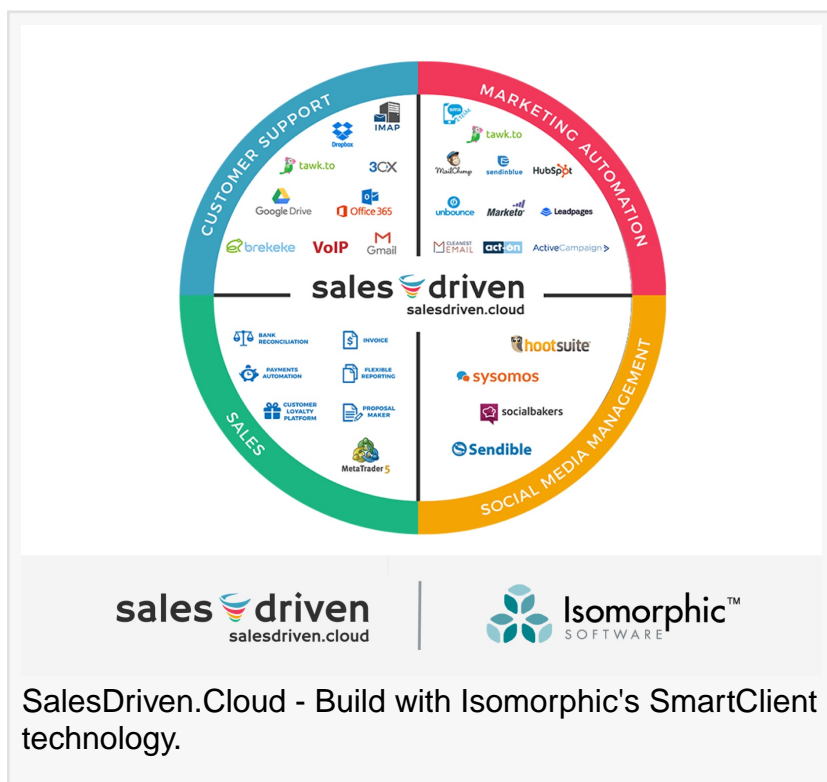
CUSTOMER SUPPORT

IMAP
Dropbox
tawk.to
3CX
Google Drive
Office365
brekeke
VoIP
Gmail

MARKETING AUTOMATION

tawk.to
MailChimp
sendinblue
HubSpot
unbounce
Marketo
Leadpages
CLEANEST EMAIL
act-on
ActiveCampaign

sales driven
salesdriven.cloud

SALES

BANK RECONCILIATION
INVOICE
PAYMENTS AUTOMATION
FLEXIBLE REPORTING
CUSTOMER LOYALTY PLATFORM
PROPOSAL MAKER
MetaTrader 5

SOCIAL MEDIA MANAGEMENT

hootsuite
sysomos
socialbakers
Sendible

sales driven
salesdriven.cloud

Isomorphic™
SOFTWARE

SalesDriven.Cloud - Build with Isomorphic's SmartClient technology.